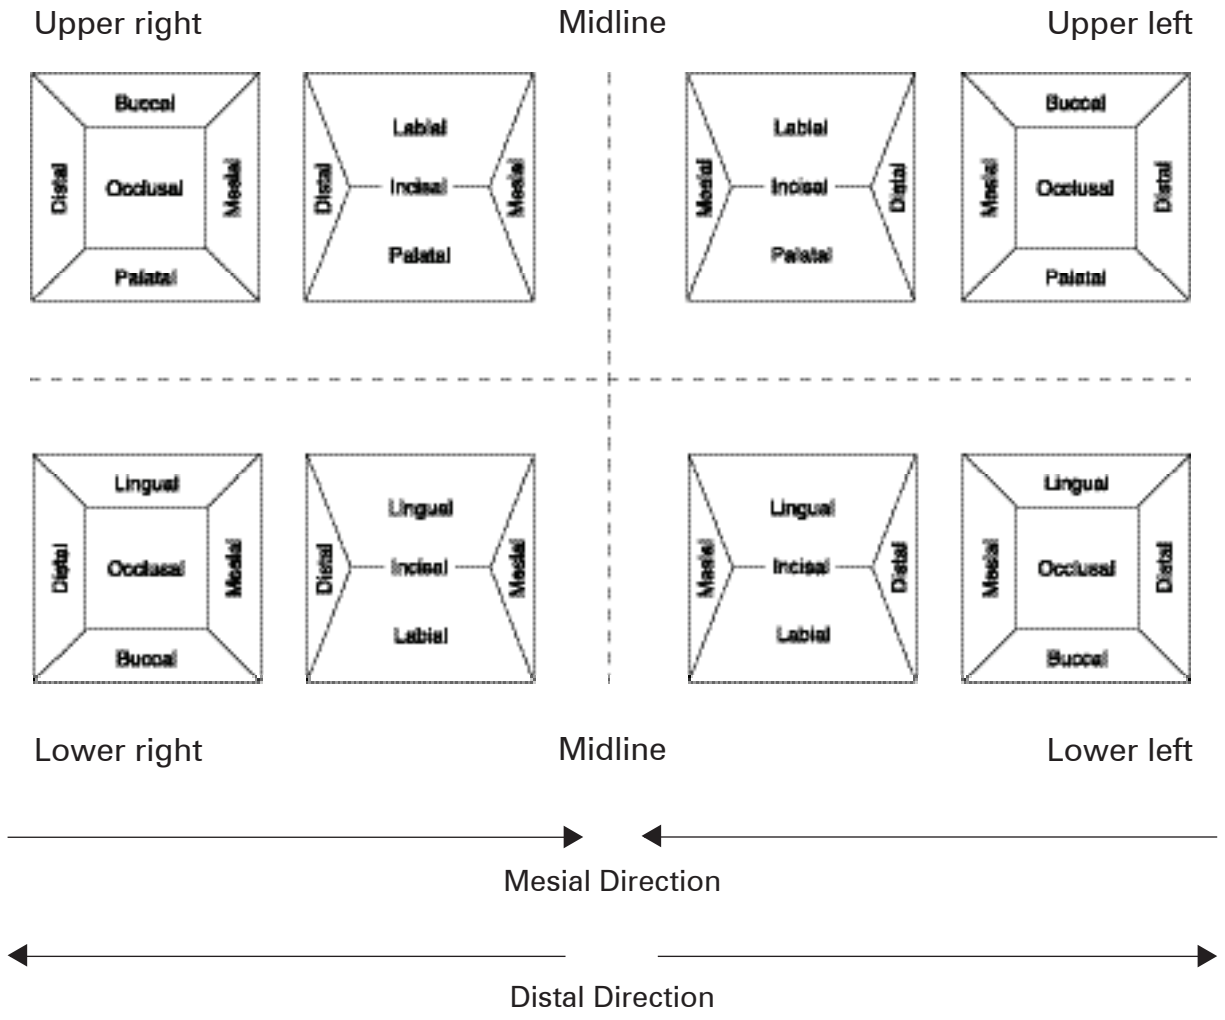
Upper right

Midline

Upper left

Buccal

Distal

Occlusal

Mesial

Palatal

Labial

Distal

Incisal

Mesial

Palatal

Labial

Mesial

Incisal

Distal

Palatal

Buccal

Mesial

Occlusal

Distal

Palatal

Lingual

Distal

Occlusal

Mesial

Buccal

Lingual

Distal

Incisal

Mesial

Labial

Lingual

Mesial

Incisal

Distal

Labial

Lingual

Mesial

Occlusal

Distal

Buccal

Lower right

Midline

Lower left

Mesial Direction

Distal Direction